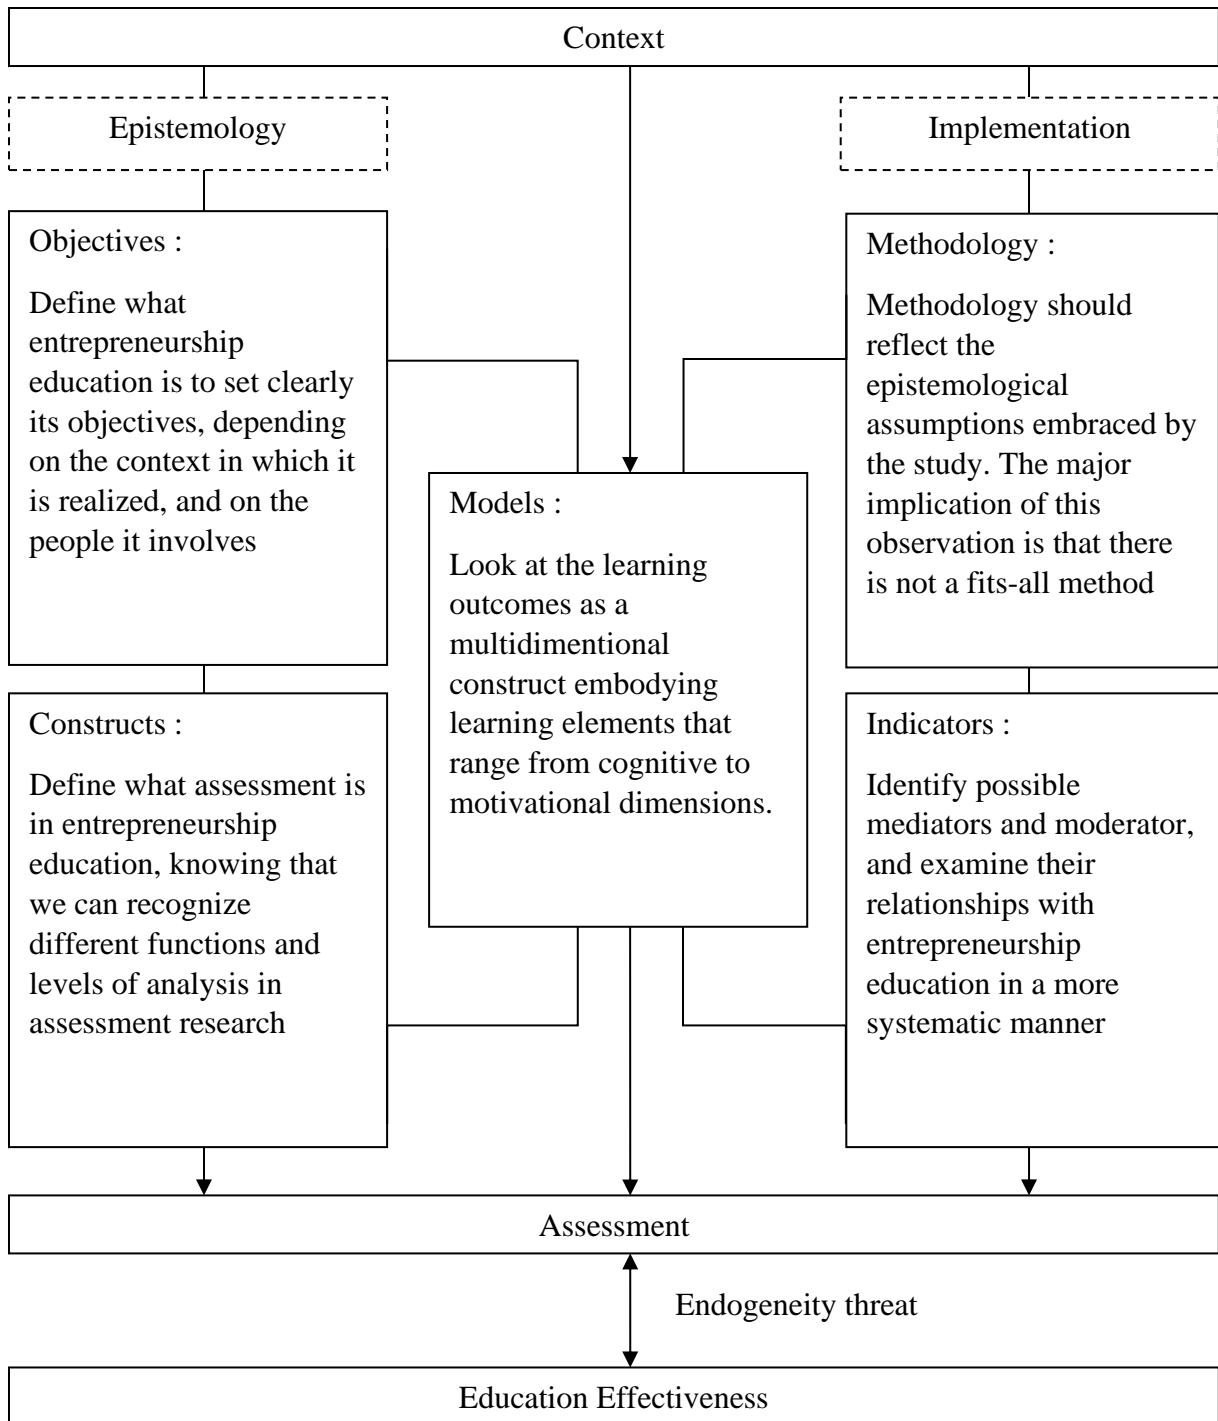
Context

Epistemology

Implementation

Objectives :

Define what entrepreneurship education is to set clearly its objectives, depending on the context in which it is realized, and on the people it involves

Constructs :

Define what assessment is in entrepreneurship education, knowing that we can recognize different functions and levels of analysis in assessment research

Models :

Look at the learning outcomes as a multidimentional construct embodying learning elements that range from cognitive to motivational dimensions.

Methodology :

Methodology should reflect the epistemological assumptions embraced by the study. The major implication of this observation is that there is not a fits-all method

Indicators :

Identify possible mediators and moderator, and examine their relationships with entrepreneurship education in a more systematic manner

Assessment

Endogeneity threat

Education Effectiveness